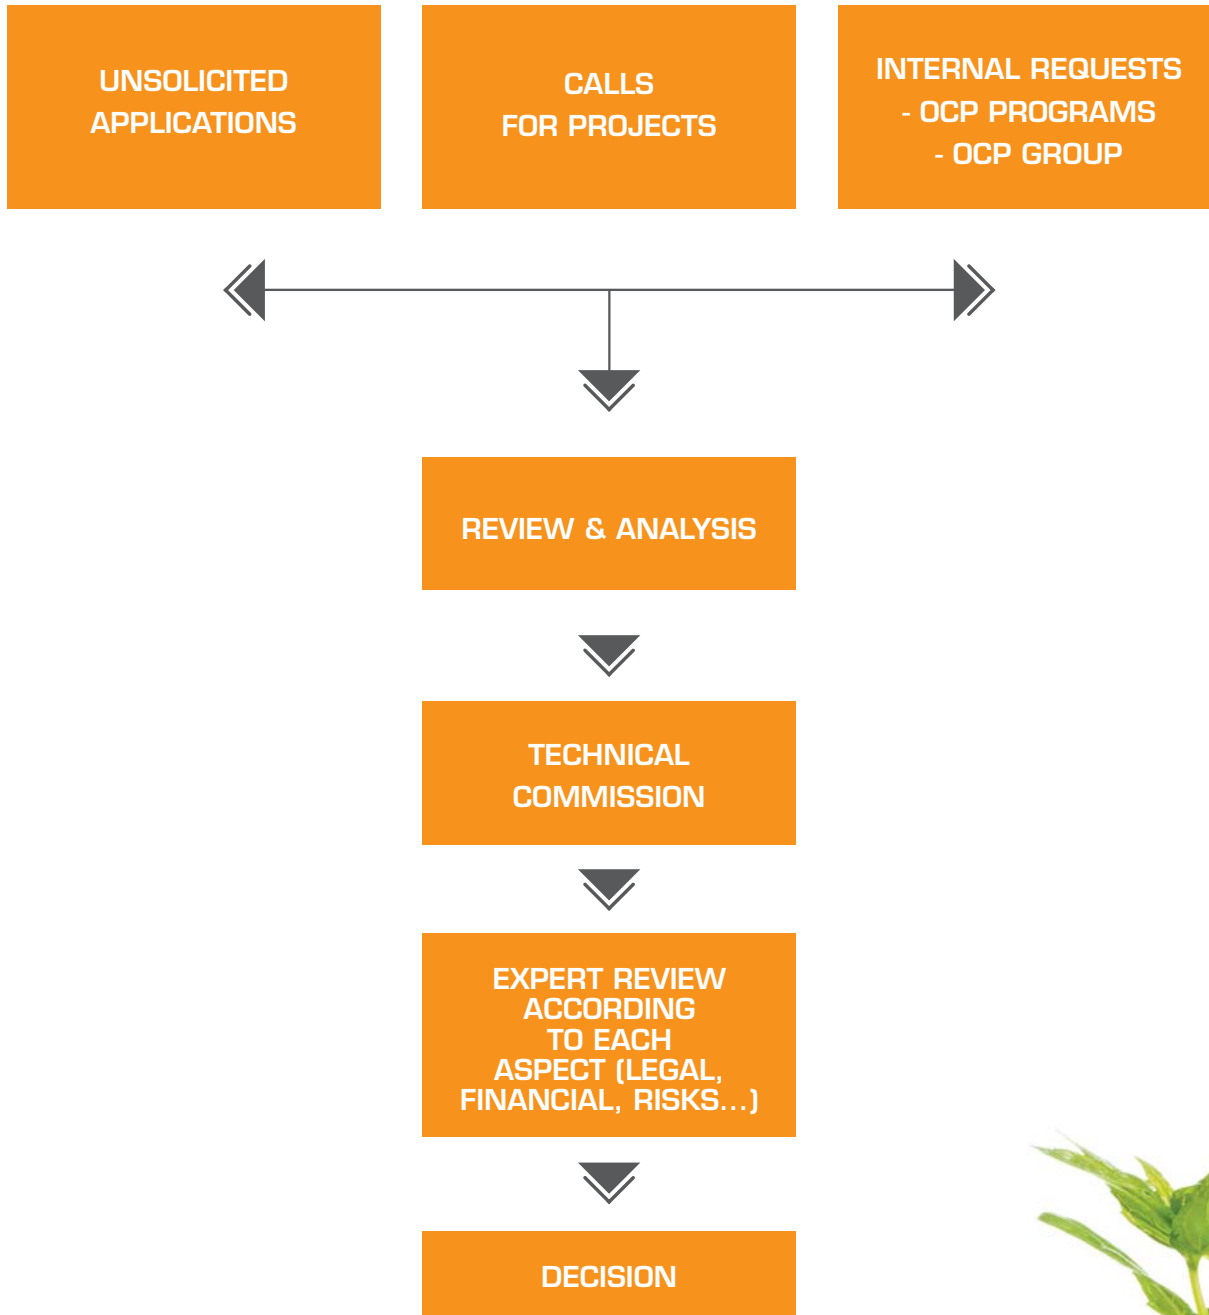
UNSOLICITED
APPLICATIONS

CALLS
FOR PROJECTS

INTERNAL REQUESTS
- OCP PROGRAMS
- OCP GROUP

REVIEW & ANALYSIS

TECHNICAL
COMMISSION

EXPERT REVIEW
ACCORDING
TO EACH
ASPECT (LEGAL,
FINANCIAL, RISKS...)

DECISION